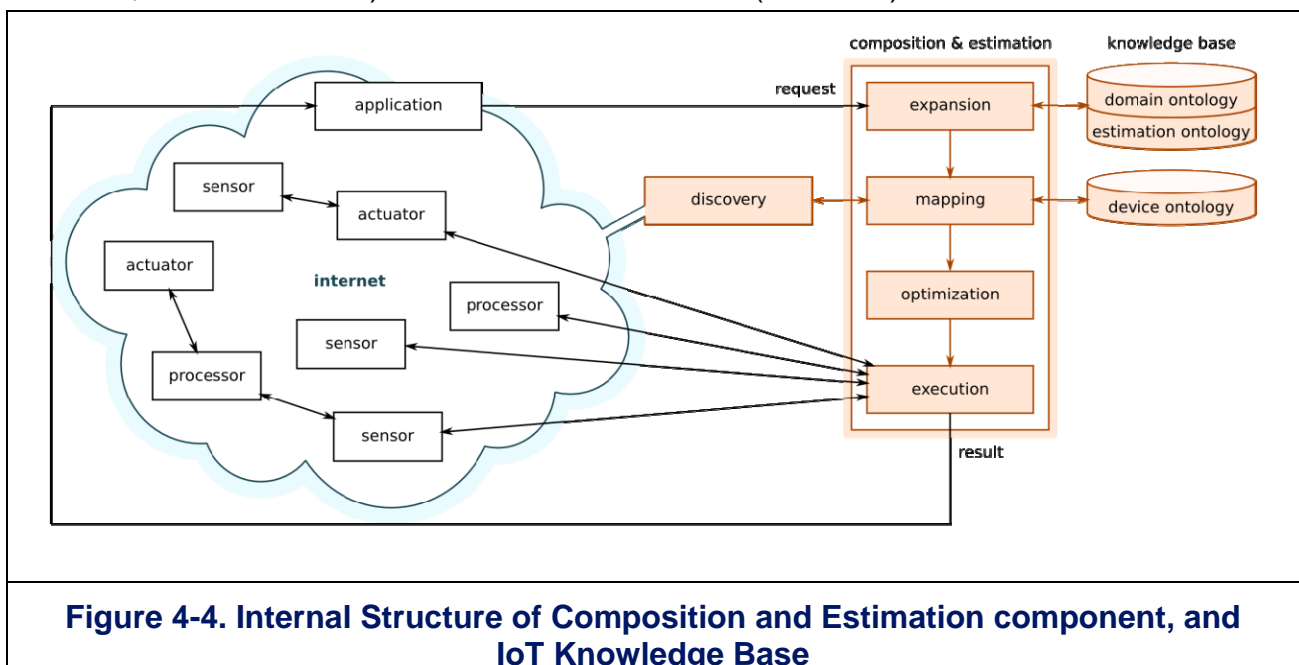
composition & estimation

knowledge base

application

request

expansion

domain ontology

estimation ontology

sensor

actuator

discovery

mapping

device ontology

actuator

internet

processor

optimization

sensor

processor

execution

sensor

result

Figure 4-4. Internal Structure of Composition and Estimation component, and IoT Knowledge Base